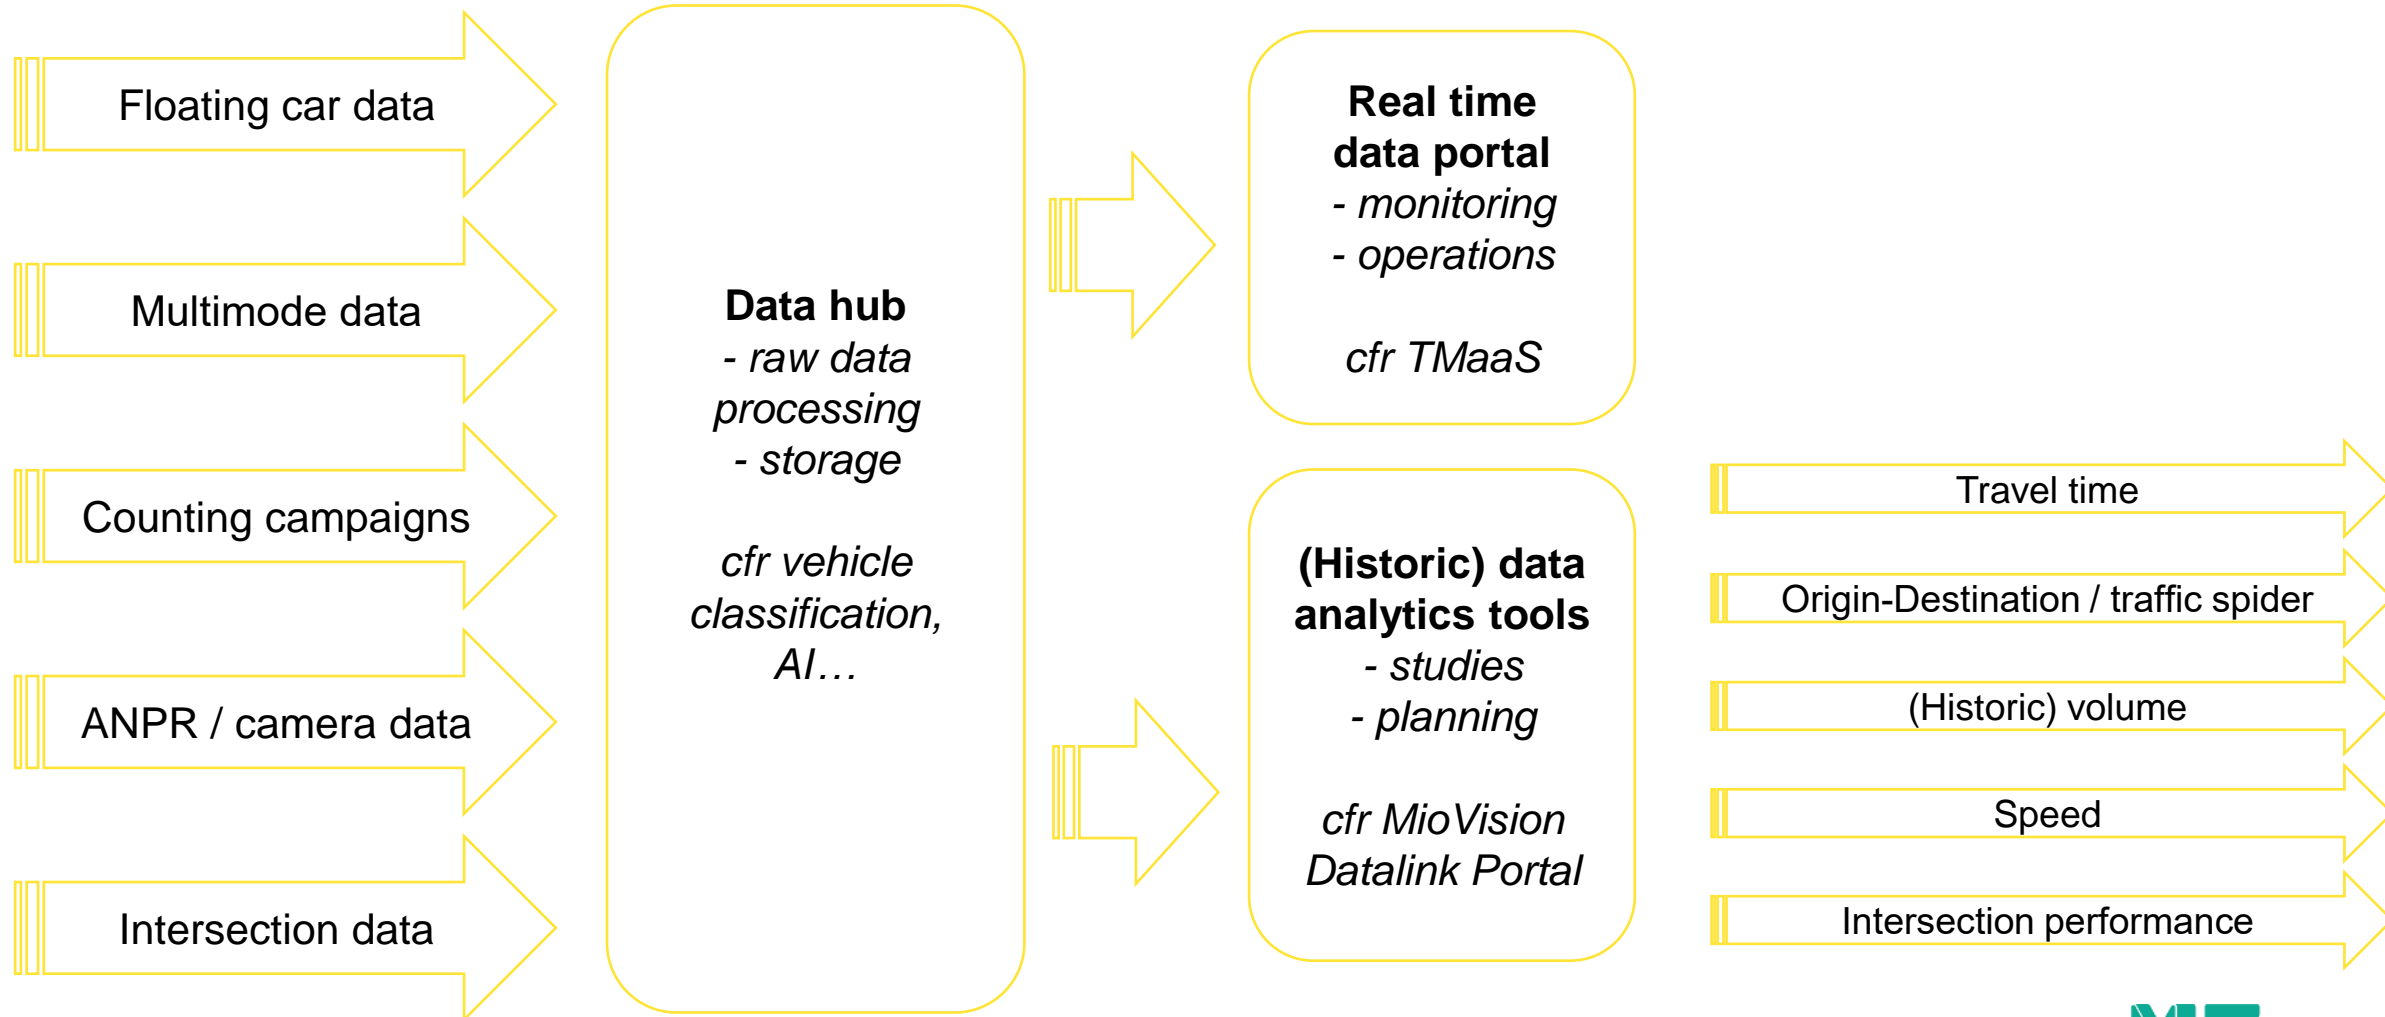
Floating car data

Multimode data

Counting campaigns

ANPR / camera data

Intersection data

**Data hub**
- raw data processing
- storage

cfr vehicle classification, AI…

**Real time data portal**
- monitoring
- operations

cfr TMaaS

**(Historic) data analytics tools**
- studies
- planning

cfr MioVision Datalink Portal

Travel time

Origin-Destination / traffic spider

(Historic) volume

Speed

Intersection performance